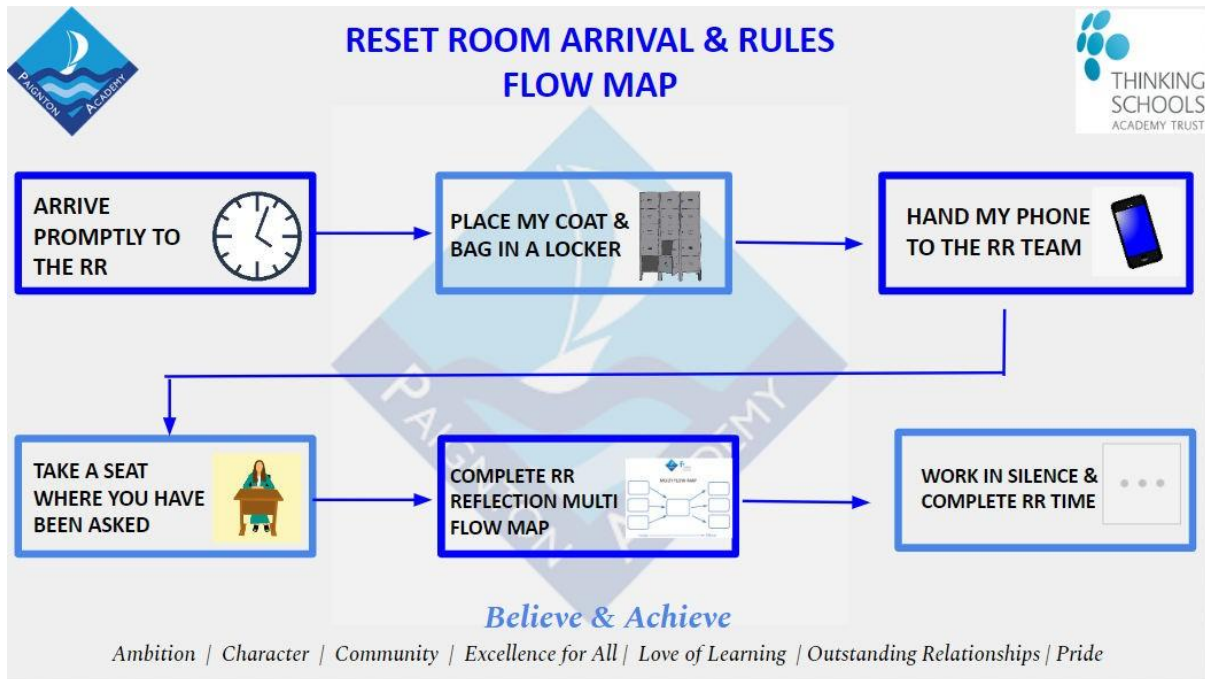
PAIGNTON ACADEMY

RESET ROOM ARRIVAL & RULES FLOW MAP

THINKING SCHOOLS ACADEMY TRUST

ARRIVE PROMPTLY TO THE RR

PLACE MY COAT & BAG IN A LOCKER

HAND MY PHONE TO THE RR TEAM

TAKE A SEAT WHERE YOU HAVE BEEN ASKED

COMPLETE RR REFLECTION MULTI FLOW MAP

MULTI FLOW MAP

WORK IN SILENCE & COMPLETE RR TIME

PAIGNTON ACADEMY

Believe & Achieve

Ambition | Character | Community | Excellence for All | Love of Learning | Outstanding Relationships | Pride